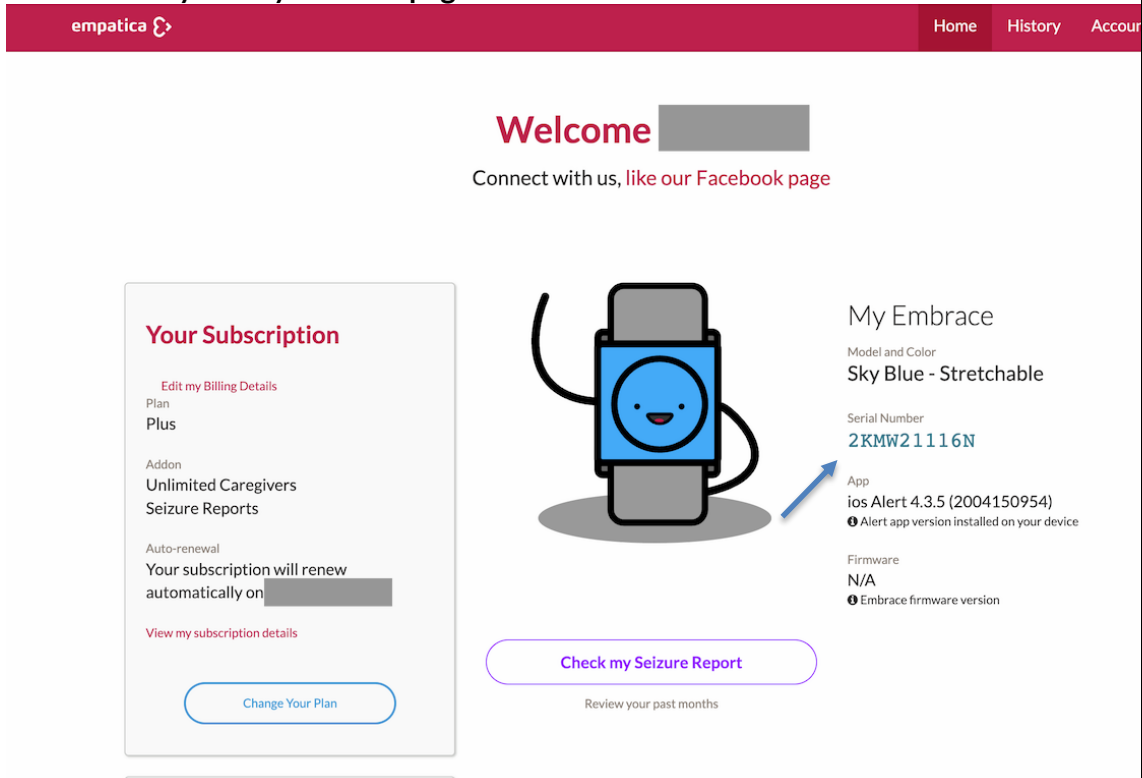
empatica

Home History Accour

Welcome

Connect with us, like our Facebook page

Your Subscription

Edit my Billing Details

Plan
Plus

Addon
Unlimited Caregivers
Seizure Reports

Auto-renewal
Your subscription will renew automatically on

View my subscription details

Change Your Plan

Check my Seizure Report

Review your past months

My Embrace

Model and Color
Sky Blue - Stretchable

Serial Number
2KMW21116N

App
ios Alert 4.3.5 (2004150954)
Alert app version installed on your device

Firmware
N/A
Embrace firmware version